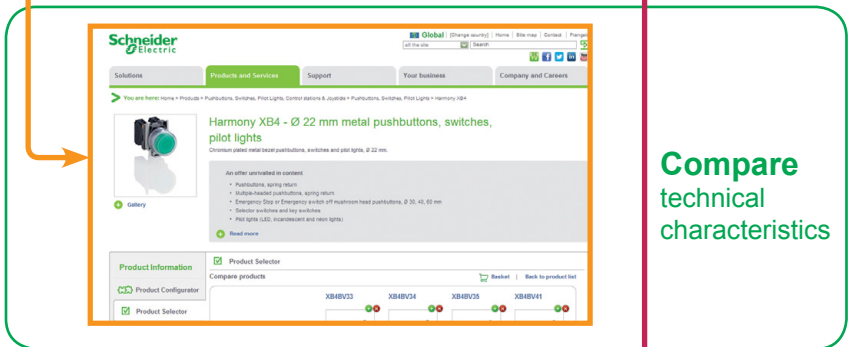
Schneider Electric

Global | Change country | Home | Site map | Contact | Français

all the site Search

Solutions | Products and Services | Support | Your business | Company and Careers

You are here: Home > Products > Pushbuttons, Switches, Pilot Lights, Control stations & Joysticks > Pushbuttons, Switches, Pilot Lights > Harmony XB4

Harmony XB4 - Ø 22 mm metal pushbuttons, switches, pilot lights

Chromium plated metal bezel pushbuttons, switches and pilot lights, Ø 22 mm.

Gallery

An offer unrivalled in content

- Pushbuttons, spring return
- Multiple-headed pushbuttons, spring return
- Emergency Stop or Emergency switch off mushroom head pushbuttons, Ø 30, 40, 60 mm
- Selector switches and key switches
- Pilot lights (LED, incandescent and neon lights)

Read more

Product Information

Product Configurator

Product Selector

Product Selector

Compare products

Basket | Back to product list

XB4BV33 XB4BV34 XB4BV35 XB4BV41

**Compare** technical characteristics